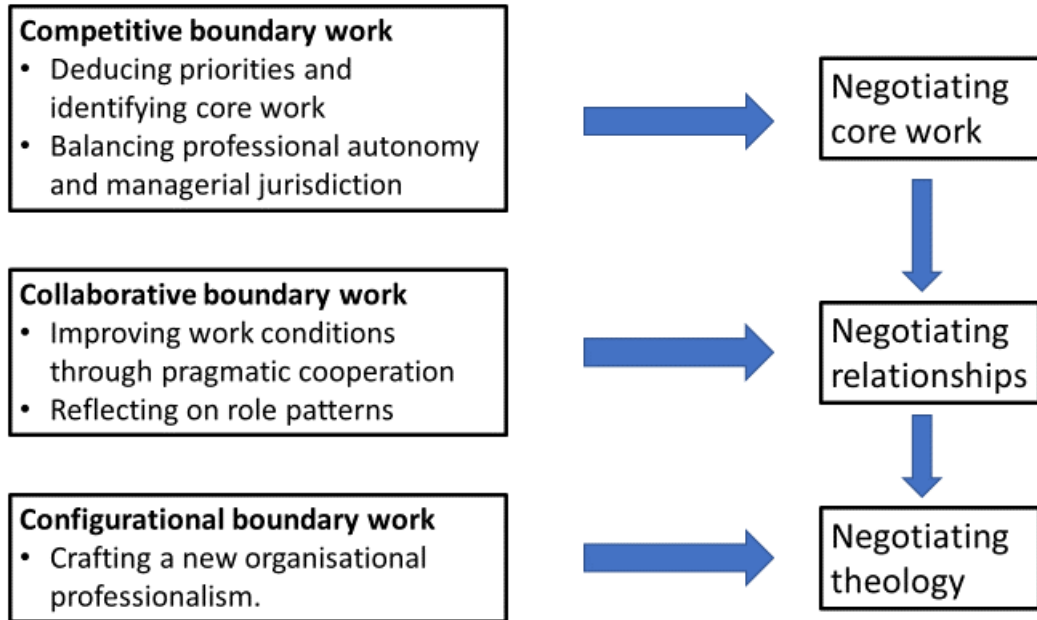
Competitive boundary work
• Deducing priorities and identifying core work
• Balancing professional autonomy and managerial jurisdiction

Negotiating core work

Collaborative boundary work
• Improving work conditions through pragmatic cooperation
• Reflecting on role patterns

Negotiating relationships

Configurational boundary work
• Crafting a new organisational professionalism.

Negotiating theology